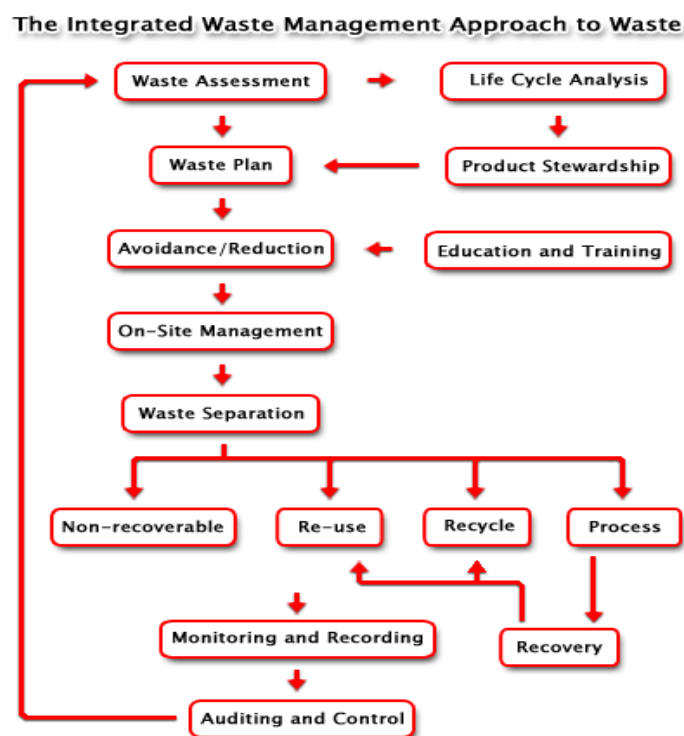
The Integrated Waste Management Approach to Waste

Waste Assessment

Life Cycle Analysis

Waste Plan

Product Stewardship

Avoidance/Reduction

Education and Training

On-Site Management

Waste Separation

Non-recoverable

Re-use

Recycle

Process

Recovery

Monitoring and Recording

Auditing and Control